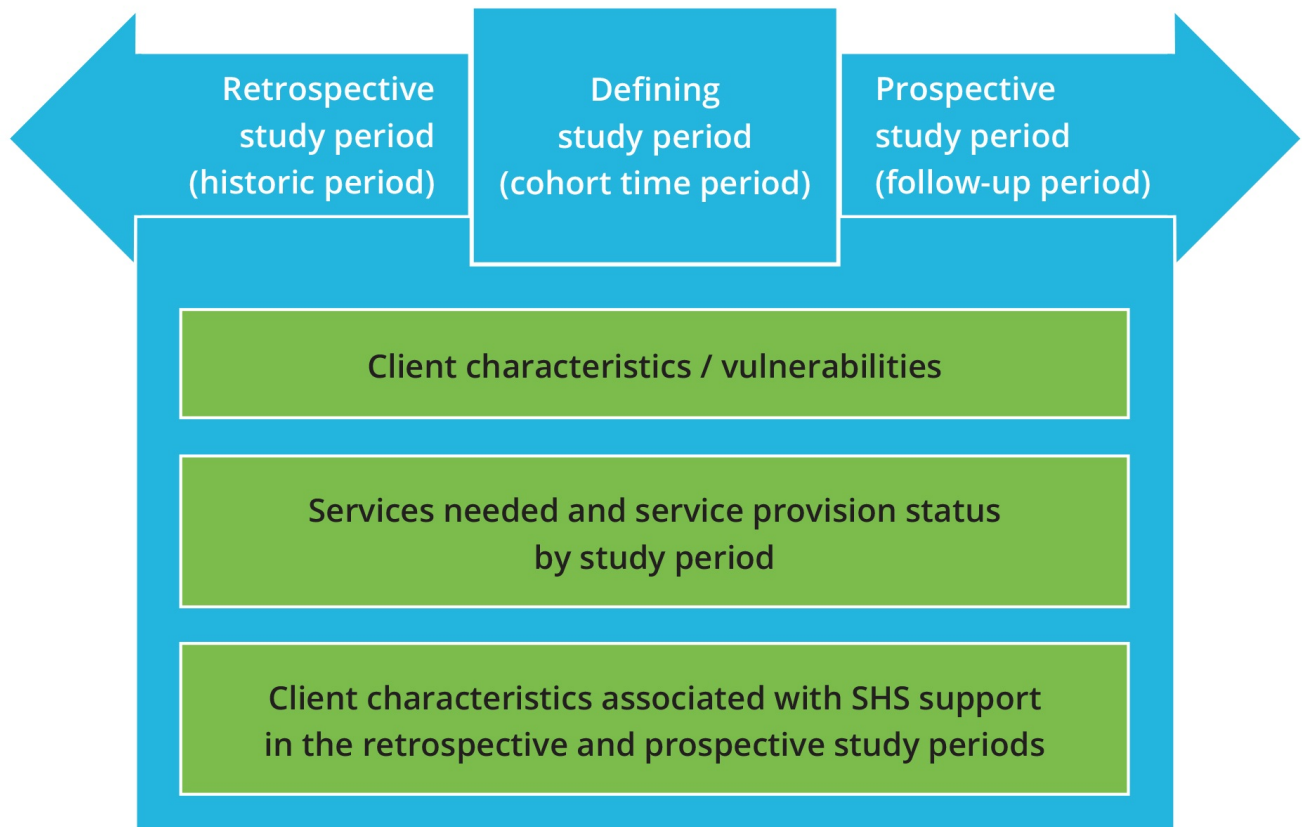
Retrospective study period (historic period)

Defining study period (cohort time period)

Prospective study period (follow-up period)

Client characteristics / vulnerabilities

Services needed and service provision status by study period

Client characteristics associated with SHS support in the retrospective and prospective study periods